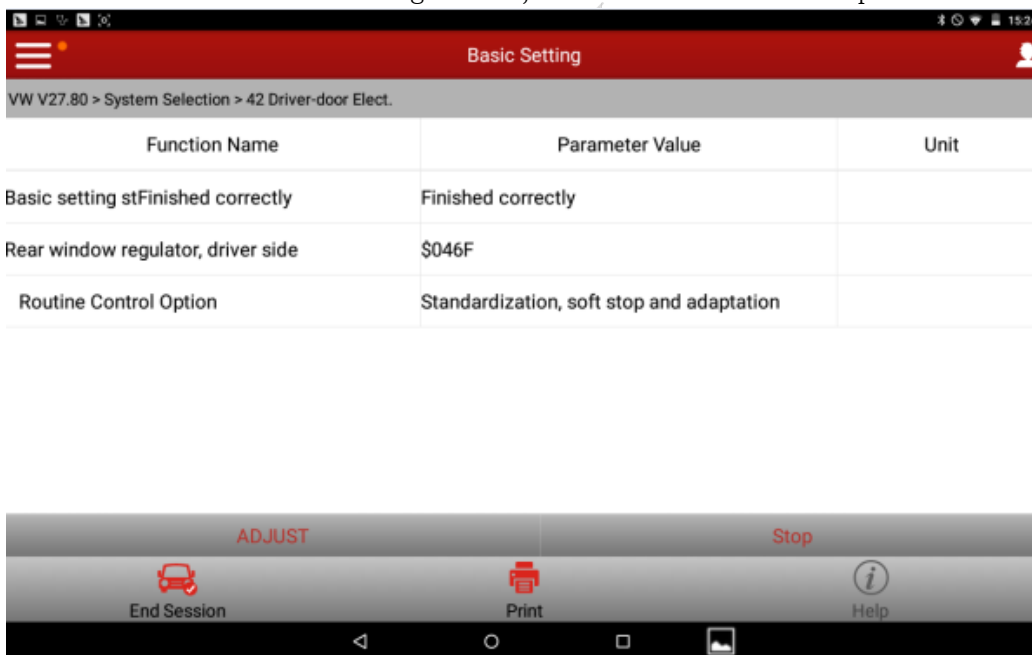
15:2

Basic Setting

VW V27.80 > System Selection > 42 Driver-door Elect.

| Function Name | Parameter Value | Unit |
|---|---|---|
| Basic setting stFinished correctly | Finished correctly | |
| Rear window regulator, driver side | $046F | |
| Routine Control Option | Standardization, soft stop and adaptation | |

ADJUST

Stop

End Session

Print

Help